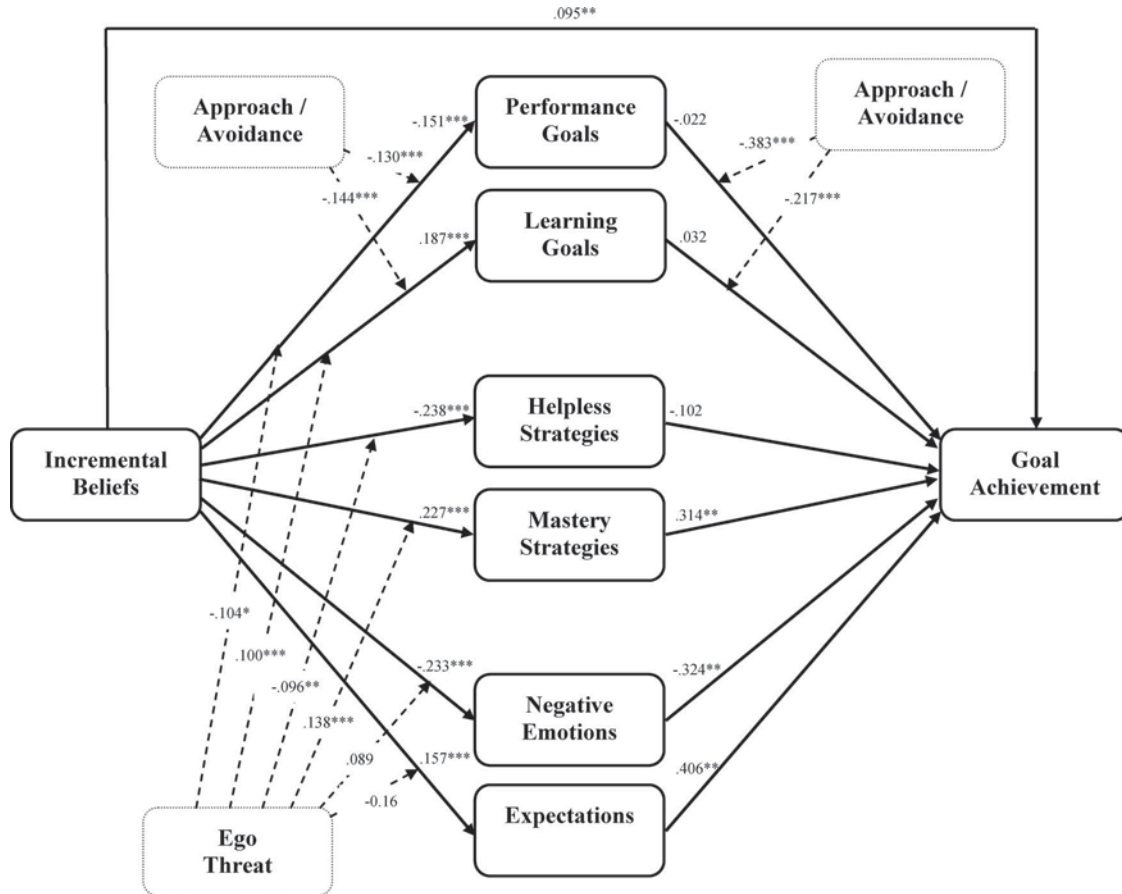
.095**

Approach / Avoidance

-.151***

-.130***

-.144***

Performance Goals

-.022

-.383***

Approach / Avoidance

-.217***

.187***

Learning Goals

.032

-.238***

Helpless Strategies

-.102

Incremental Beliefs

Goal Achievement

.227***

Mastery Strategies

.314**

-.104*

.100***

-.096**

-.233***

-.324**

.138***

Negative Emotions

.089

.157***

.406**

-0.16

Ego Threat

Expectations